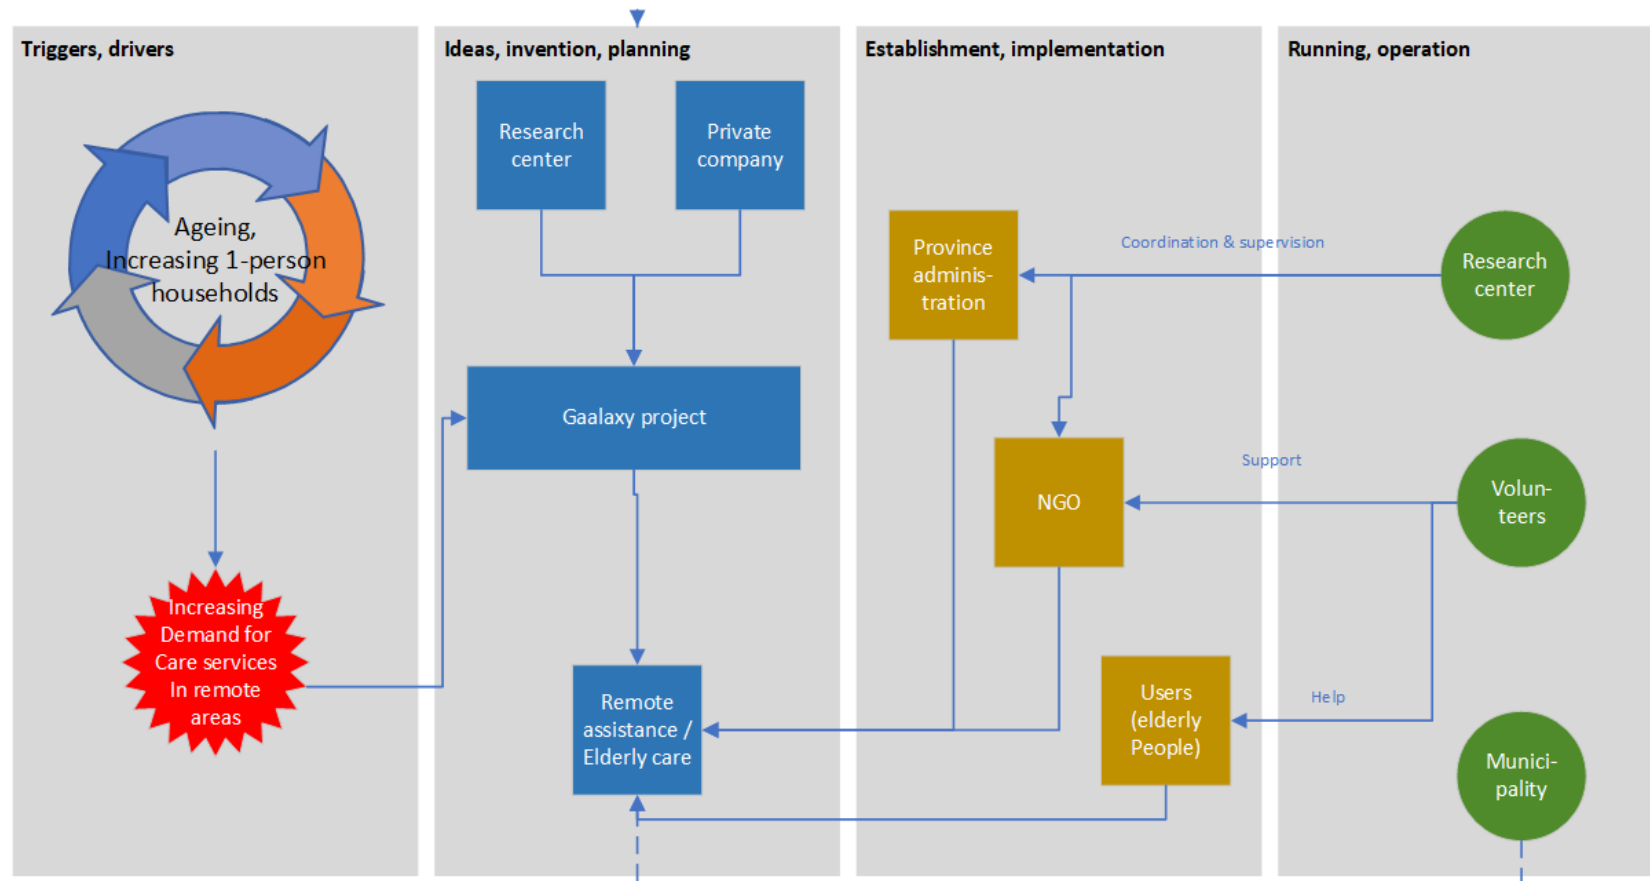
Triggers, drivers

Ageing, Increasing 1-person households

Increasing Demand for Care services In remote areas

Ideas, invention, planning

Research center

Private company

Gaalaxy project

Remote assistance / Elderly care

Establishment, implementation

Province adminis-tration

NGO

Users (elderly People)

Running, operation

Coordination & supervision

Research center

Support

Volun-teers

Help

Munici-pality